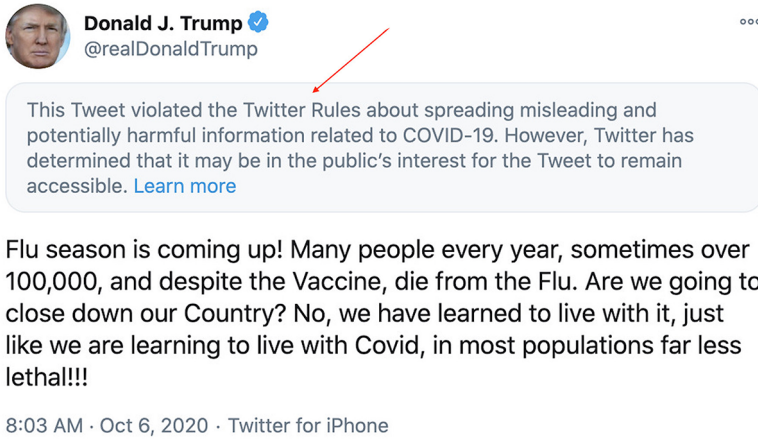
Donald J. Trump
@realDonaldTrump

This Tweet violated the Twitter Rules about spreading misleading and potentially harmful information related to COVID-19. However, Twitter has determined that it may be in the public's interest for the Tweet to remain accessible. Learn more

Flu season is coming up! Many people every year, sometimes over 100,000, and despite the Vaccine, die from the Flu. Are we going to close down our Country? No, we have learned to live with it, just like we are learning to live with Covid, in most populations far less lethal!!!

8:03 AM · Oct 6, 2020 · Twitter for iPhone